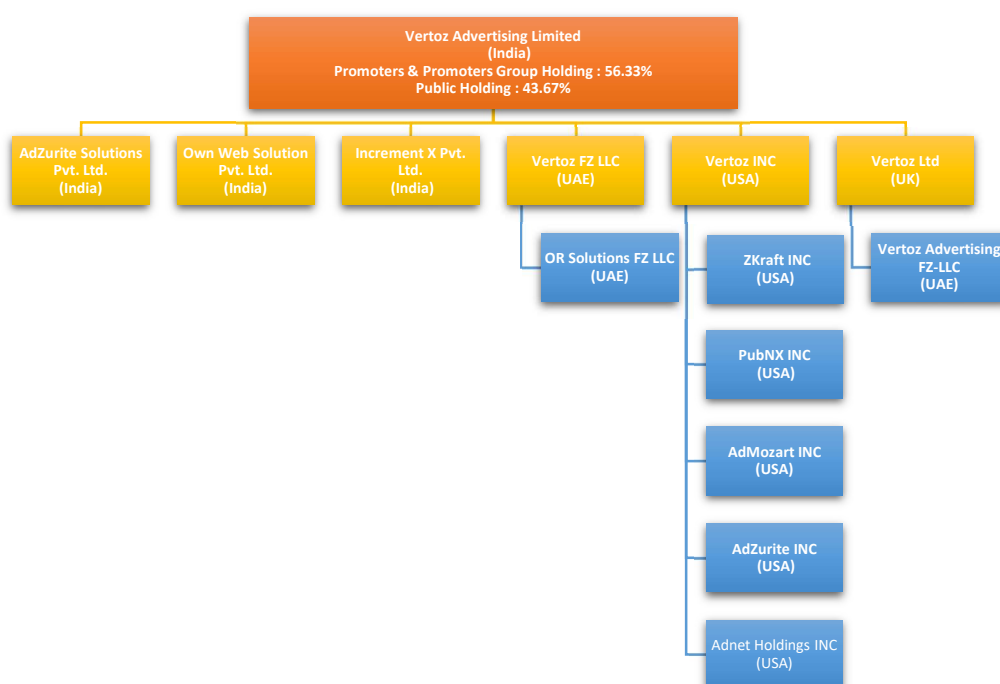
Vertoz Advertising Limited
(India)
Promoters & Promoters Group Holding : 56.33%
Public Holding : 43.67%

AdZurite Solutions Pvt. Ltd. (India)

Own Web Solution Pvt. Ltd. (India)

Increment X Pvt. Ltd. (India)

Vertoz FZ LLC (UAE)

Vertoz INC (USA)

Vertoz Ltd (UK)

OR Solutions FZ LLC (UAE)

ZKraft INC (USA)

Vertoz Advertising FZ-LLC (UAE)

PubNX INC (USA)

AdMozart INC (USA)

AdZurite INC (USA)

Adnet Holdings INC (USA)